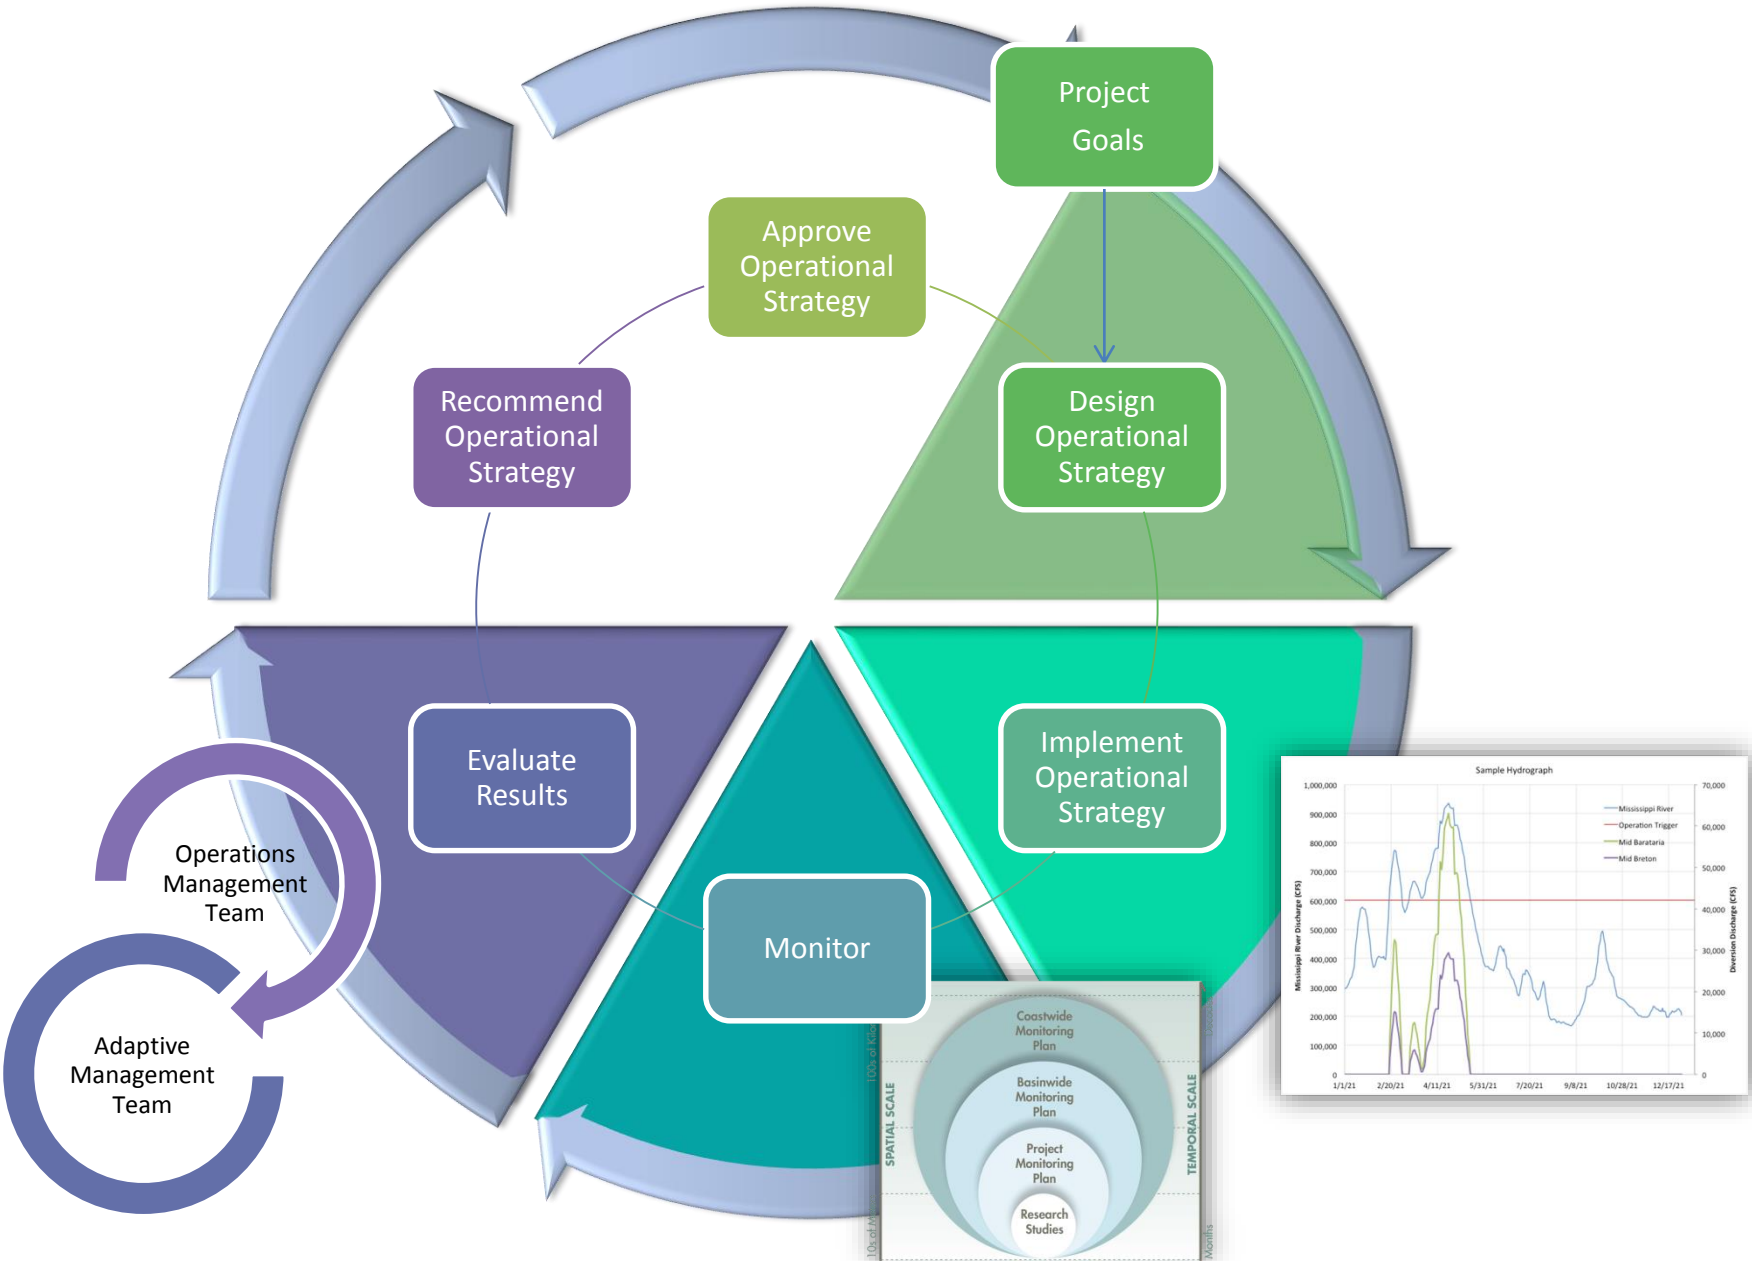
Project Goals

Approve Operational Strategy

Recommend Operational Strategy

Design Operational Strategy

Evaluate Results

Implement Operational Strategy

Monitor

Operations Management Team

Adaptive Management Team

Sample Hydrograph

1,000,000
900,000
800,000
700,000
600,000
500,000
400,000
300,000
200,000
100,000
0

Mississippi River Discharge (CFS)

70,000
60,000
50,000
40,000
30,000
20,000
10,000
0

Diversion Discharge (CFS)

Mississippi River
Operation Trigger
Mid Barataria
Mid Breton

1/1/21 2/20/21 4/11/21 5/31/21 7/20/21 9/8/21 10/28/21 12/17/21

Coastwide Monitoring Plan

Basinwide Monitoring Plan

Project Monitoring Plan

Research Studies

SPATIAL SCALE

TEMPORAL SCALE

100s of Kilo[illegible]

10s of M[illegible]

Months